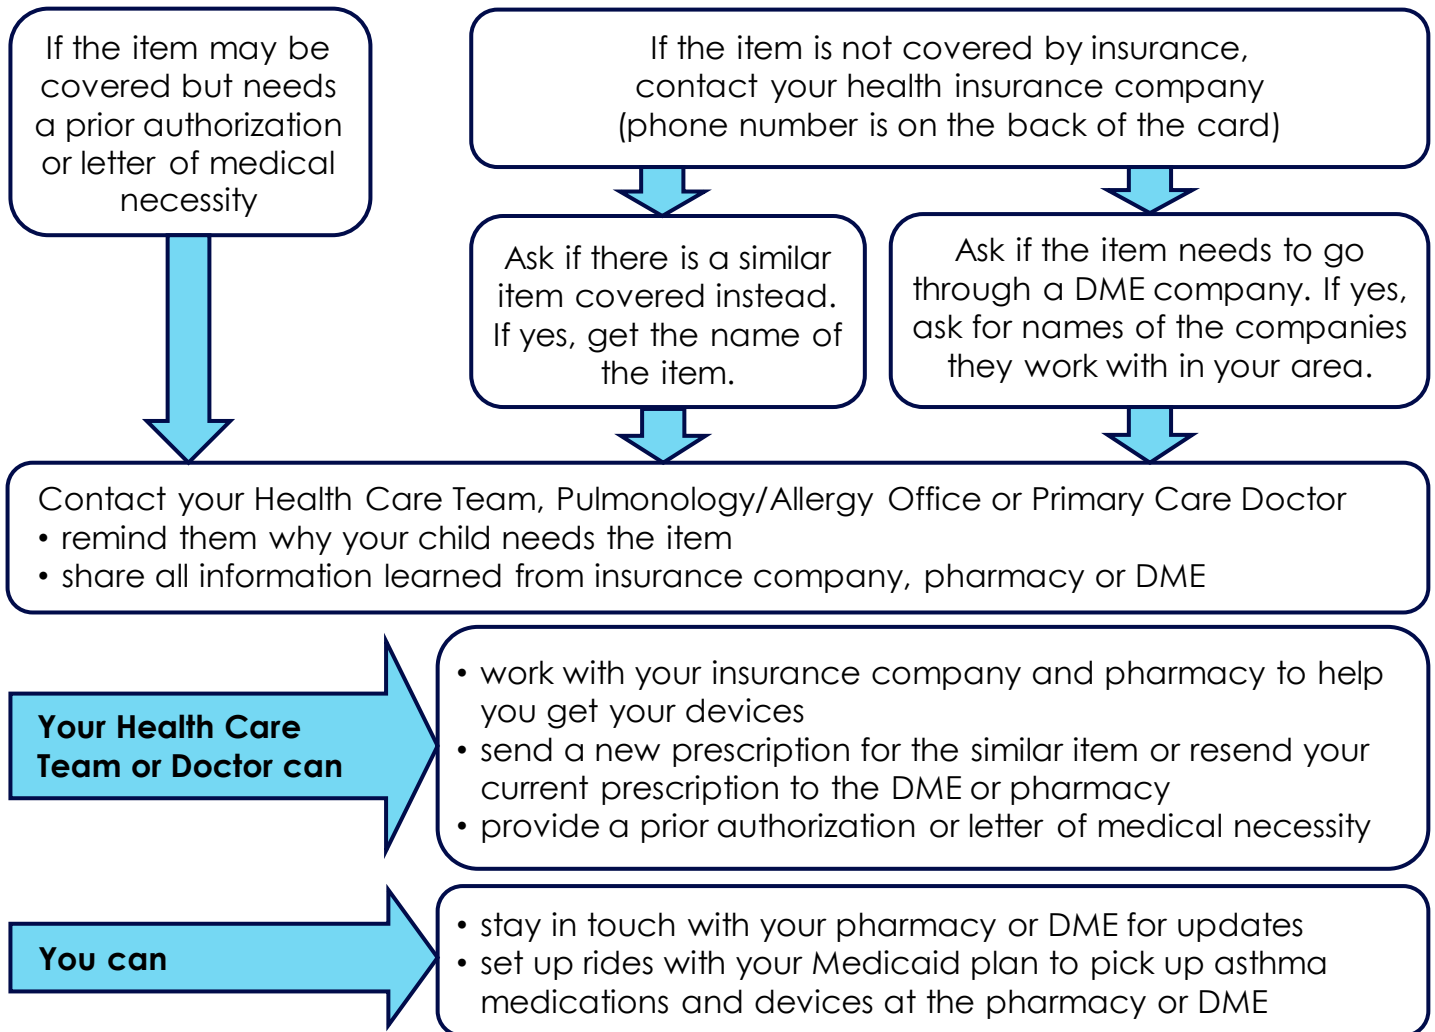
If the item may be covered but needs a prior authorization or letter of medical necessity

If the item is not covered by insurance, contact your health insurance company (phone number is on the back of the card)

Ask if there is a similar item covered instead. If yes, get the name of the item.

Ask if the item needs to go through a DME company. If yes, ask for names of the companies they work with in your area.

Contact your Health Care Team, Pulmonology/Allergy Office or Primary Care Doctor
• remind them why your child needs the item
• share all information learned from insurance company, pharmacy or DME

Your Health Care Team or Doctor can

• work with your insurance company and pharmacy to help you get your devices
• send a new prescription for the similar item or resend your current prescription to the DME or pharmacy
• provide a prior authorization or letter of medical necessity

You can

• stay in touch with your pharmacy or DME for updates
• set up rides with your Medicaid plan to pick up asthma medications and devices at the pharmacy or DME